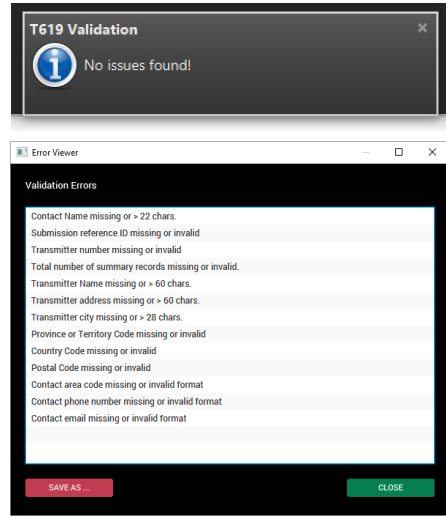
T619 Validation

No issues found!

Error Viewer

Validation Errors

Contact Name missing or > 22 chars.
Submission reference ID missing or invalid
Transmitter number missing or invalid
Total number of summary records missing or invalid.
Transmitter Name missing or > 60 chars.
Transmitter address missing or > 60 chars.
Transmitter city missing or > 28 chars.
Province or Territory Code missing or invalid
Country Code missing or invalid
Postal Code missing or invalid
Contact area code missing or invalid format
Contact phone number missing or invalid format
Contact email missing or invalid format

SAVE AS ...

CLOSE